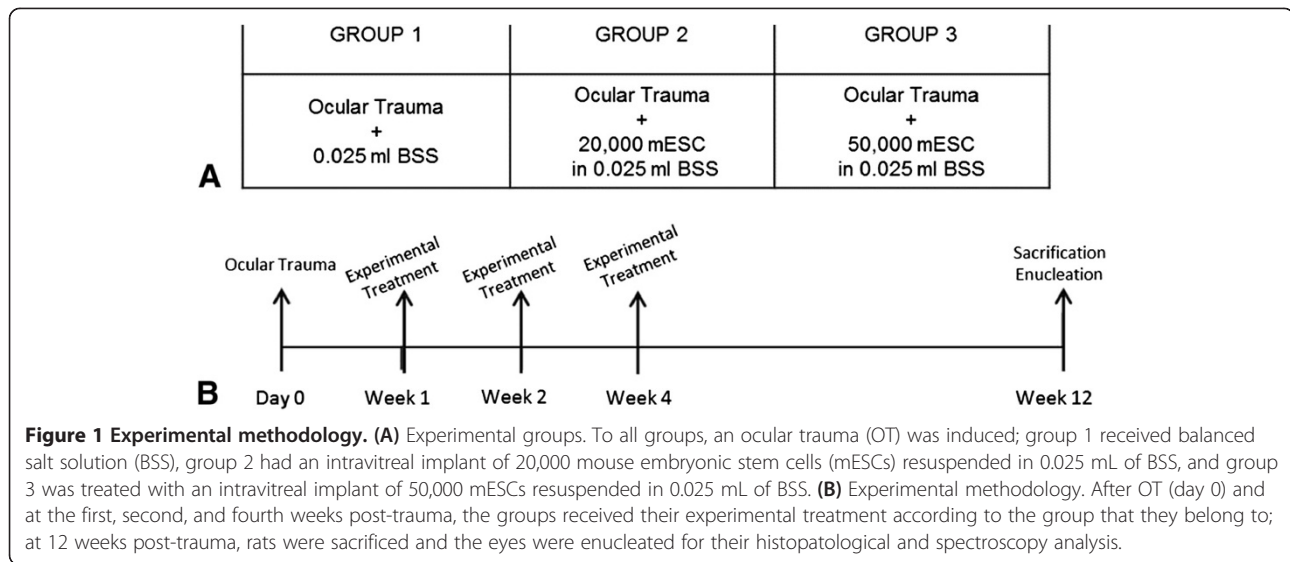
| GROUP 1 | GROUP 2 | GROUP 3 |
|---|---|---|
| Ocular Trauma + 0.025 ml BSS | Ocular Trauma + 20,000 mESC in 0.025 ml BSS | Ocular Trauma + 50,000 mESC in 0.025 ml BSS |

A

Ocular Trauma

Experimental Treatment

Experimental Treatment

Experimental Treatment

Sacrification Enucleation

B Day 0 Week 1 Week 2 Week 4 Week 12

**Figure 1 Experimental methodology. (A)** Experimental groups. To all groups, an ocular trauma (OT) was induced; group 1 received balanced salt solution (BSS), group 2 had an intravitreal implant of 20,000 mouse embryonic stem cells (mESCs) resuspended in 0.025 mL of BSS, and group 3 was treated with an intravitreal implant of 50,000 mESCs resuspended in 0.025 mL of BSS. **(B)** Experimental methodology. After OT (day 0) and at the first, second, and fourth weeks post-trauma, the groups received their experimental treatment according to the group that they belong to; at 12 weeks post-trauma, rats were sacrificed and the eyes were enucleated for their histopatological and spectroscopy analysis.